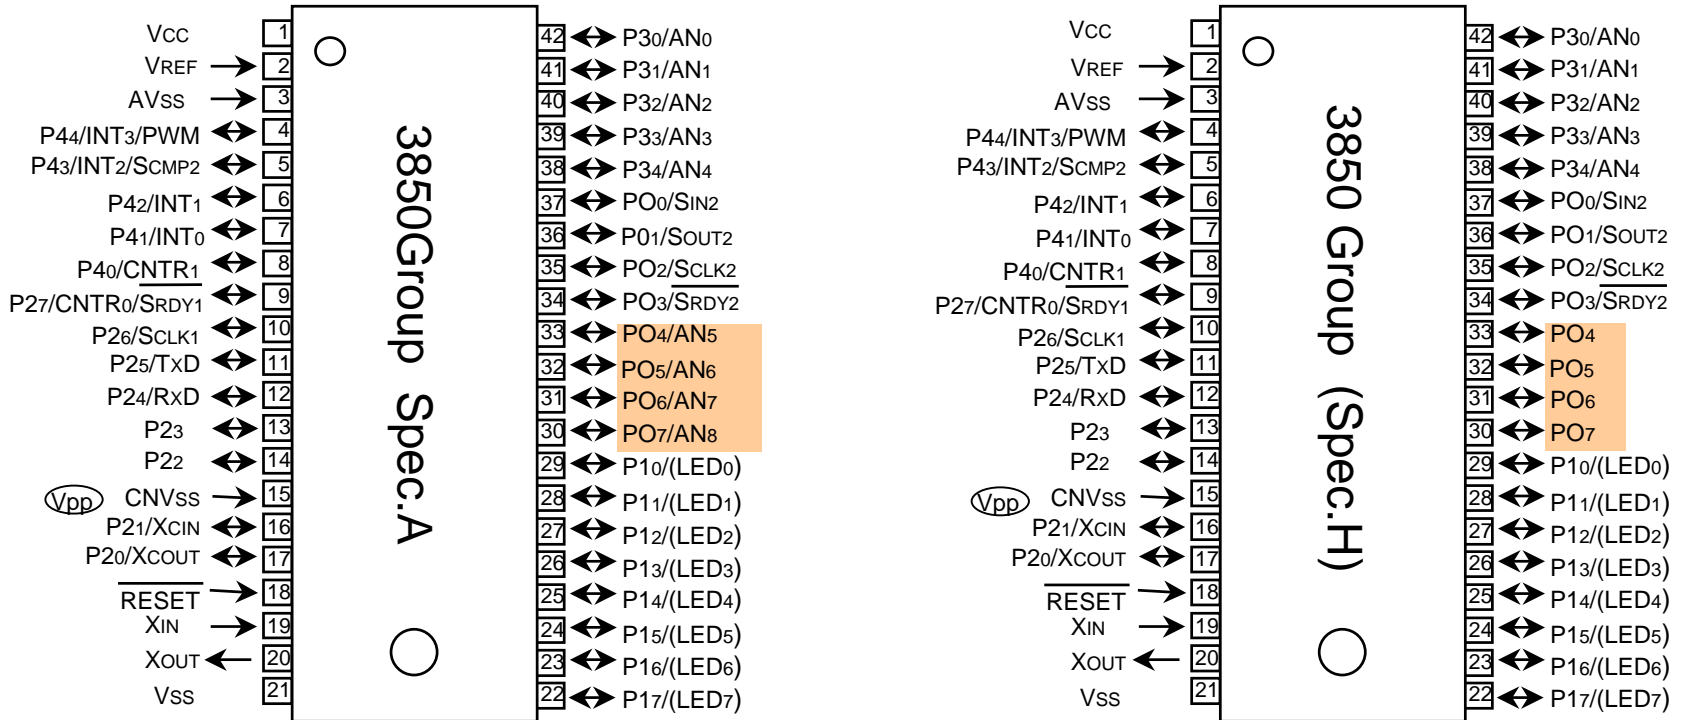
| Pin | Left side | Pin | Right side |
|---|---|---|---|
| 1 | VCC | 42 | P30/AN0 |
| 2 | VREF | 41 | P31/AN1 |
| 3 | AVSS | 40 | P32/AN2 |
| 4 | P44/INT3/PWM | 39 | P33/AN3 |
| 5 | P43/INT2/SCMP2 | 38 | P34/AN4 |
| 6 | P42/INT1 | 37 | PO0/SIN2 |
| 7 | P41/INT0 | 36 | P01/SOUT2 |
| 8 | P40/$\overline{CNTR1}$ | 35 | PO2/$\overline{SCLK2}$ |
| 9 | P27/CNTR0/$\overline{SRDY1}$ | 34 | PO3/$\overline{SRDY2}$ |
| 10 | P26/SCLK1 | 33 | PO4/AN5 |
| 11 | P25/TXD | 32 | PO5/AN6 |
| 12 | P24/RXD | 31 | PO6/AN7 |
| 13 | P23 | 30 | PO7/AN8 |
| 14 | P22 | 29 | P10/(LED0) |
| 15 | Vpp CNVSS | 28 | P11/(LED1) |
| 16 | P21/XCIN | 27 | P12/(LED2) |
| 17 | P20/XCOUT | 26 | P13/(LED3) |
| 18 | $\overline{RESET}$ | 25 | P14/(LED4) |
| 19 | XIN | 24 | P15/(LED5) |
| 20 | XOUT | 23 | P16/(LED6) |
| 21 | VSS | 22 | P17/(LED7) |

3850Group Spec.A

| Pin | Left side | Pin | Right side |
|---|---|---|---|
| 1 | VCC | 42 | P30/AN0 |
| 2 | VREF | 41 | P31/AN1 |
| 3 | AVSS | 40 | P32/AN2 |
| 4 | P44/INT3/PWM | 39 | P33/AN3 |
| 5 | P43/INT2/SCMP2 | 38 | P34/AN4 |
| 6 | P42/INT1 | 37 | PO0/SIN2 |
| 7 | P41/INT0 | 36 | PO1/SOUT2 |
| 8 | P40/$\overline{CNTR1}$ | 35 | PO2/$\overline{SCLK2}$ |
| 9 | P27/CNTR0/$\overline{SRDY1}$ | 34 | PO3/$\overline{SRDY2}$ |
| 10 | P26/SCLK1 | 33 | PO4 |
| 11 | P25/TXD | 32 | PO5 |
| 12 | P24/RXD | 31 | PO6 |
| 13 | P23 | 30 | PO7 |
| 14 | P22 | 29 | P10/(LED0) |
| 15 | Vpp CNVSS | 28 | P11/(LED1) |
| 16 | P21/XCIN | 27 | P12/(LED2) |
| 17 | P20/XCOUT | 26 | P13/(LED3) |
| 18 | $\overline{RESET}$ | 25 | P14/(LED4) |
| 19 | XIN | 24 | P15/(LED5) |
| 20 | XOUT | 23 | P16/(LED6) |
| 21 | VSS | 22 | P17/(LED7) |

3850 Group (Spec.H)